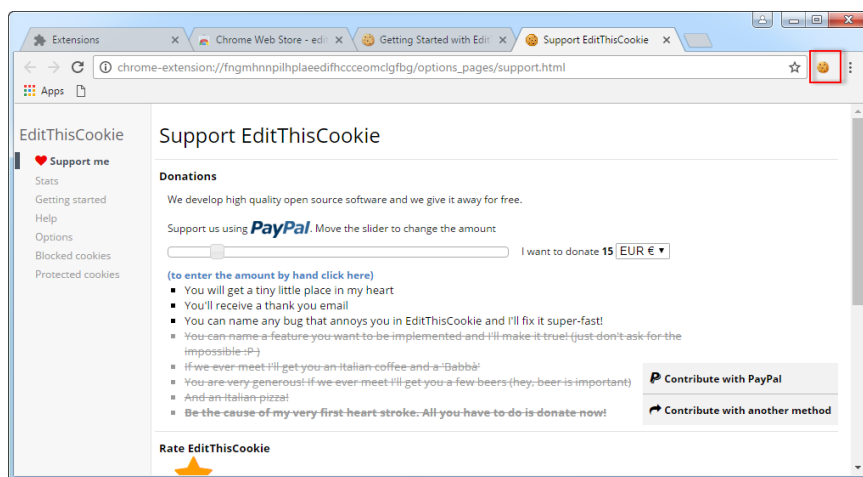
Extensions
Chrome Web Store - edi
Getting Started with Edi
Support EditThisCookie

chrome-extension://fngmhnnpilhplaeedifhccceomclgfbg/options_pages/support.html

Apps

EditThisCookie
Support me
Stats
Getting started
Help
Options
Blocked cookies
Protected cookies

Support EditThisCookie

Donations

We develop high quality open source software and we give it away for free.

Support us using PayPal. Move the slider to change the amount

I want to donate 15 EUR €

(to enter the amount by hand click here)

- You will get a tiny little place in my heart
- You'll receive a thank you email
- You can name any bug that annoys you in EditThisCookie and I'll fix it super-fast!
- ~~You can name a feature you want to be implemented and I'll make it true! (just don't ask for the impossible :P )~~
- ~~If we ever meet I'll get you an Italian coffee and a 'Babbà'~~
- ~~You are very generous! If we ever meet I'll get you a few beers (hey, beer is important)~~
- ~~And an Italian pizza!~~
- ~~Be the cause of my very first heart stroke. All you have to do is donate now!~~

Contribute with PayPal
Contribute with another method

Rate EditThisCookie